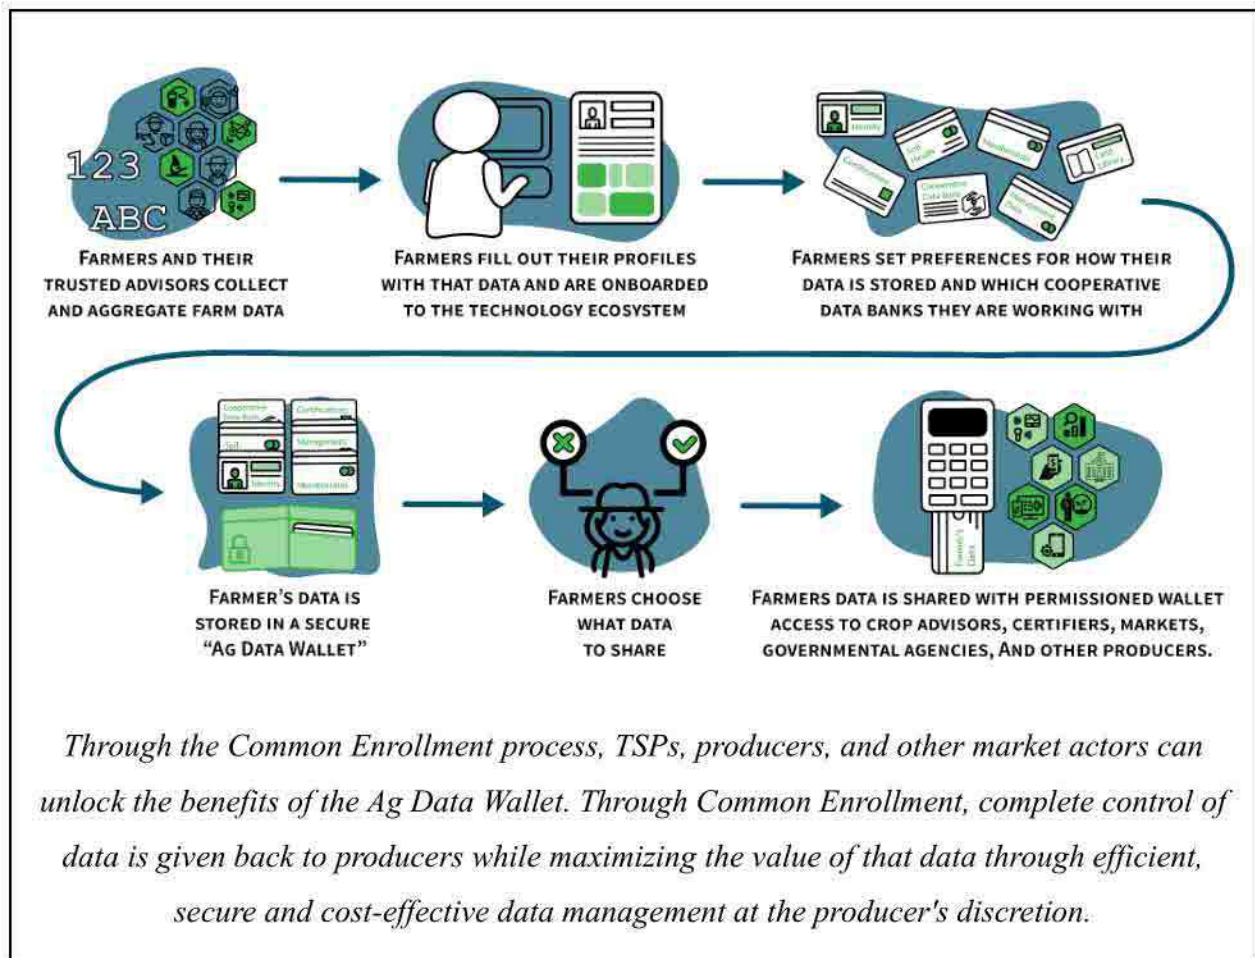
123
ABC

FARMERS AND THEIR TRUSTED ADVISORS COLLECT AND AGGREGATE FARM DATA

FARMERS FILL OUT THEIR PROFILES WITH THAT DATA AND ARE ONBOARDED TO THE TECHNOLOGY ECOSYSTEM

Identity
Soil Health
Management
Land Library
Certifications
Cooperative Data Bank
Measurement Data

FARMERS SET PREFERENCES FOR HOW THEIR DATA IS STORED AND WHICH COOPERATIVE DATA BANKS THEY ARE WORKING WITH

Cooperative Data Bank
Certifications
Soil
Management
Identity
Measurement

FARMER'S DATA IS STORED IN A SECURE "AG DATA WALLET"

FARMERS CHOOSE WHAT DATA TO SHARE

Farmer's Data

FARMERS DATA IS SHARED WITH PERMISSIONED WALLET ACCESS TO CROP ADVISORS, CERTIFIERS, MARKETS, GOVERNMENTAL AGENCIES, AND OTHER PRODUCERS.

Through the Common Enrollment process, TSPs, producers, and other market actors can unlock the benefits of the Ag Data Wallet. Through Common Enrollment, complete control of data is given back to producers while maximizing the value of that data through efficient, secure and cost-effective data management at the producer's discretion.